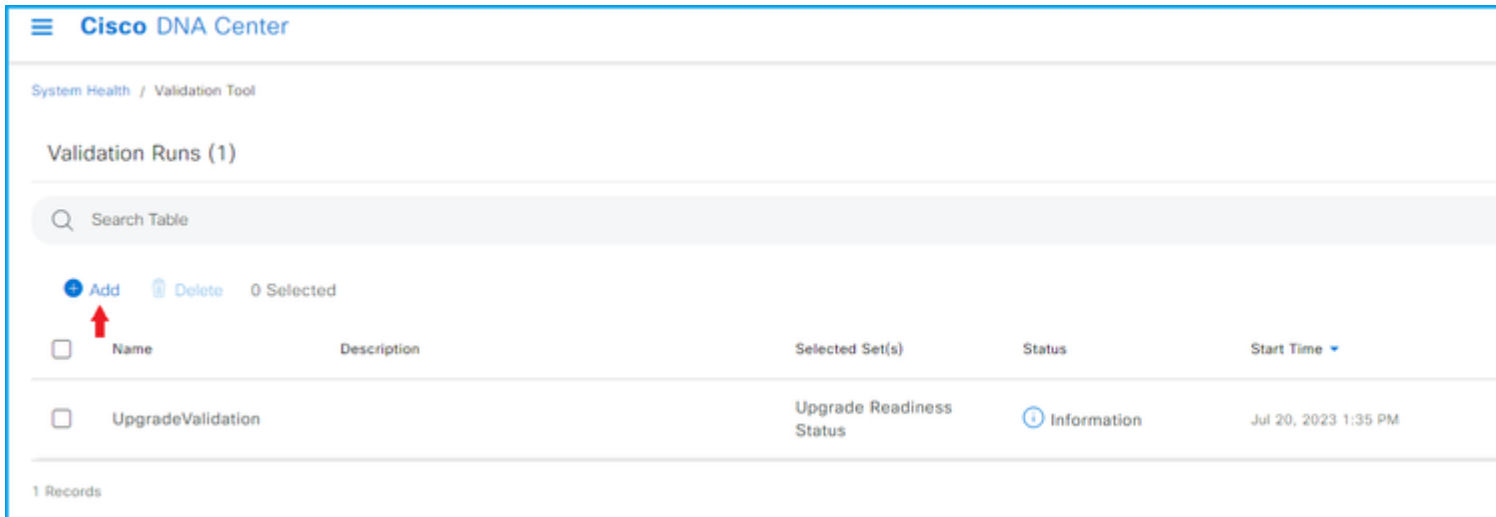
Cisco DNA Center

System Health / Validation Tool

Validation Runs (1)

Search Table

Add Delete 0 Selected

| | Name | Description | Selected Set(s) | Status | Start Time |
|---|---|---|---|---|---|
| | UpgradeValidation | | Upgrade Readiness Status | Information | Jul 20, 2023 1:35 PM |

1 Records